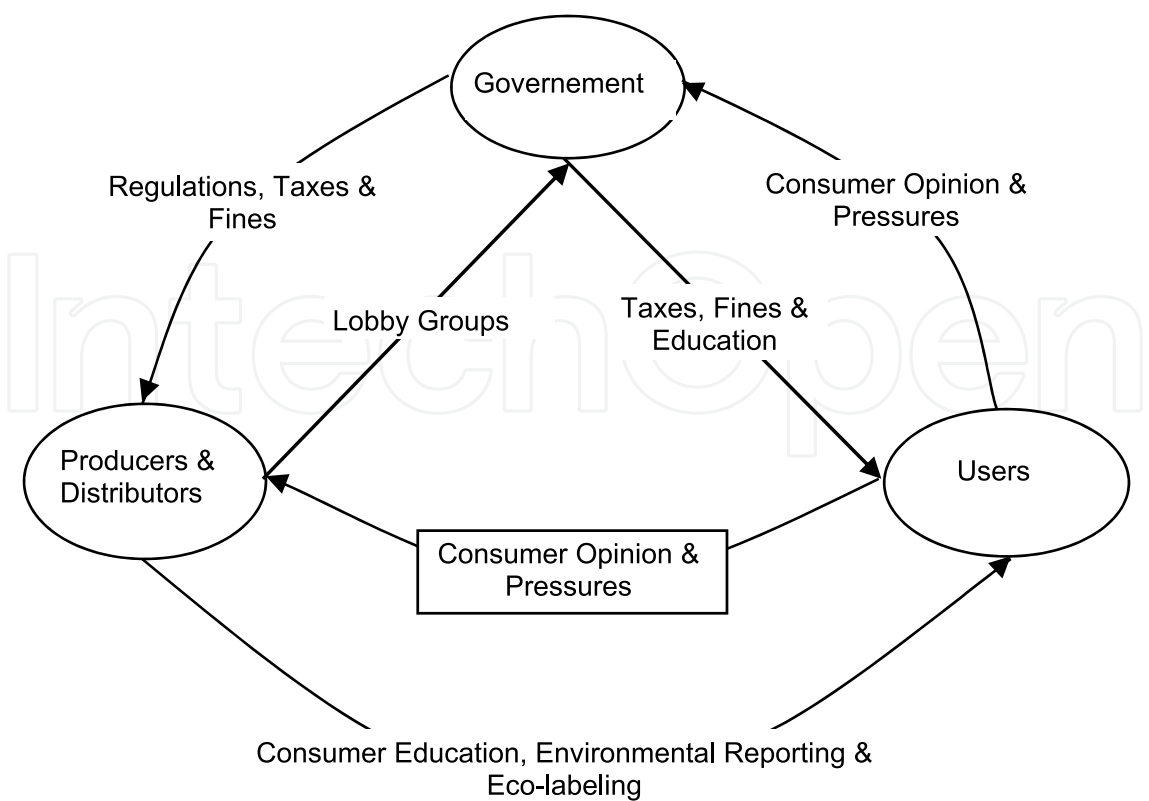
Governement

Regulations, Taxes & Fines

Consumer Opinion & Pressures

Lobby Groups

Taxes, Fines & Education

Producers & Distributors

Users

Consumer Opinion & Pressures

Consumer Education, Environmental Reporting & Eco-labeling

IntechOpen